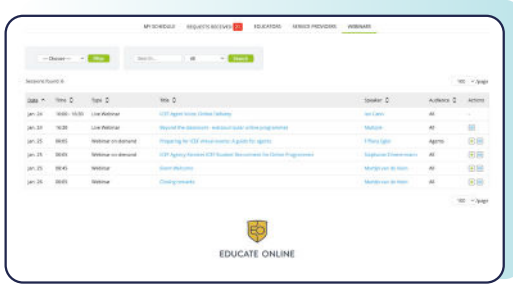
MY SCHEDULE REQUESTS RECEIVED EDUCATORS SERVICE PROVIDERS WEBINARS

-- Choose -- Filter

Search... All Search

Sessions found: 6

100 / page

| Date | Time | Type | Title | Speaker | Audience | Actions |
|---|---|---|---|---|---|---|
| Jan. 24 | 16:00 - 16:30 | Live Webinar | ICEF Agent Voice Global Delivery | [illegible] | All | |
| Jan. 24 | 16:30 | Live Webinar | Beyond the classroom - webinar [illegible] programme | Multiple | All | |
| Jan. 25 | 09:45 | Webinar on-demand | Preparing for ICEF virtual events: A guide for agents | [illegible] | Agents | |
| Jan. 25 | 09:45 | Webinar on-demand | ICEF Agency Trained ICEF Student Recruitment for Online Programmes | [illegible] | All | |
| Jan. 26 | 09:45 | Webinar | Event Welcome | Multiple on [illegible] | All | |
| Jan. 26 | 09:45 | Webinar | Closing remarks | Multiple on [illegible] | All | |

100 / page

EDUCATE ONLINE